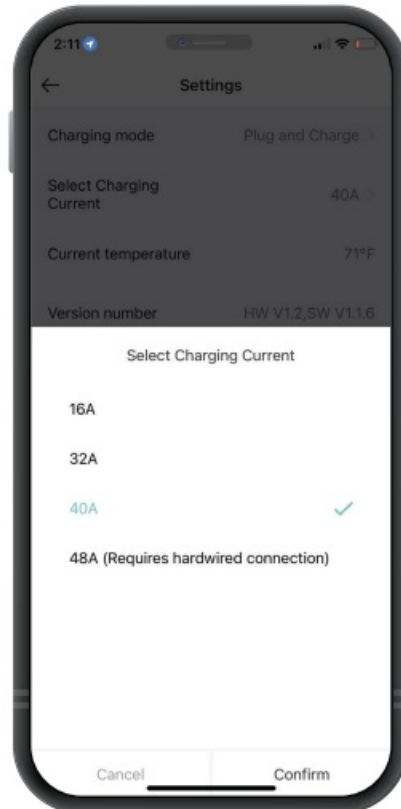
2:11

Settings

Charging mode Plug and Charge >

Select Charging Current 40A >

Current temperature 71°F

Version number HW V1.2,SW V1.1.6

Select Charging Current

16A

32A

40A ✓

48A (Requires hardwired connection)

Cancel Confirm